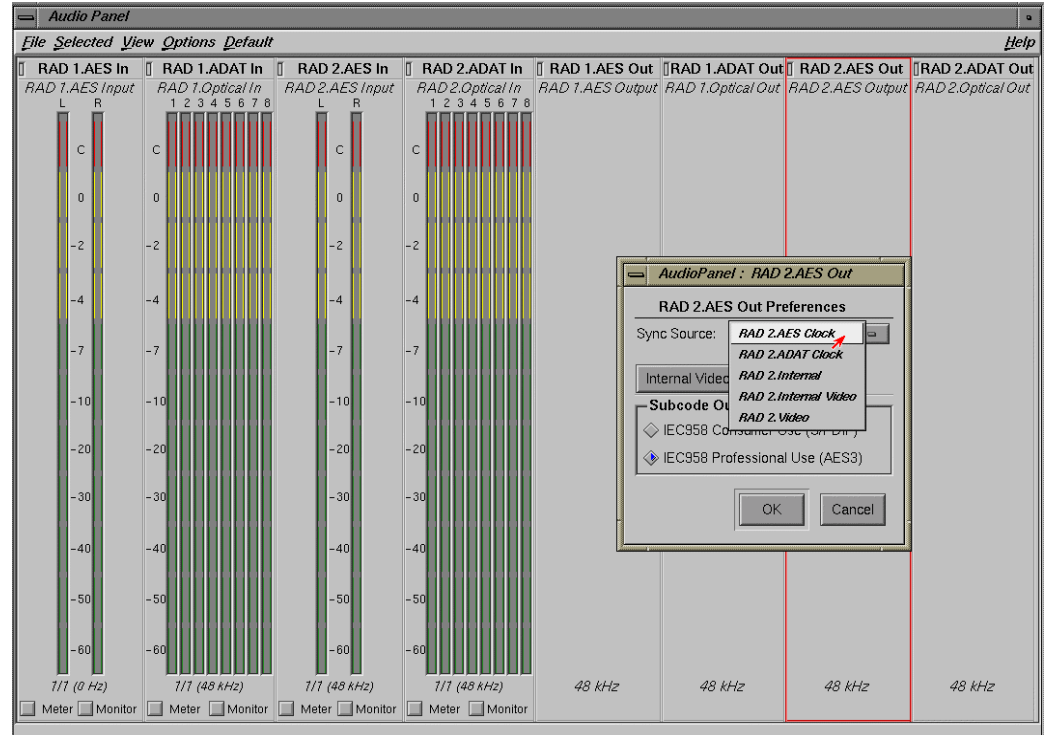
Audio Panel

File Selected View Options Default Help

RAD 1.AES In
RAD 1.AES Input
L R
C
0
-2
-4
-7
-10
-20
-30
-40
-50
-60
1/1 (0 Hz)
Meter Monitor

RAD 1.ADAT In
RAD 1.Optical In
1 2 3 4 5 6 7 8
C
0
-2
-4
-7
-10
-20
-30
-40
-50
-60
1/1 (48 kHz)
Meter Monitor

RAD 2.AES In
RAD 2.AES Input
L R
C
0
-2
-4
-7
-10
-20
-30
-40
-50
-60
1/1 (48 kHz)
Meter Monitor

RAD 2.ADAT In
RAD 2.Optical In
1 2 3 4 5 6 7 8
C
0
-2
-4
-7
-10
-20
-30
-40
-50
-60
1/1 (48 kHz)
Meter Monitor

RAD 1.AES Out
RAD 1.AES Output
48 kHz

RAD 1.ADAT Out
RAD 1.Optical Out
48 kHz

RAD 2.AES Out
RAD 2.AES Output
48 kHz

RAD 2.ADAT Out
RAD 2.Optical Out
48 kHz

AudioPanel : RAD 2.AES Out
RAD 2.AES Out Preferences
Sync Source: RAD 2.AES Clock
RAD 2.ADAT Clock
RAD 2.Internal
RAD 2.Internal Video
RAD 2.Video
Internal Video
Subcode Ou
IEC958 Consumer Use (S/PDIF)
IEC958 Professional Use (AES3)
OK Cancel